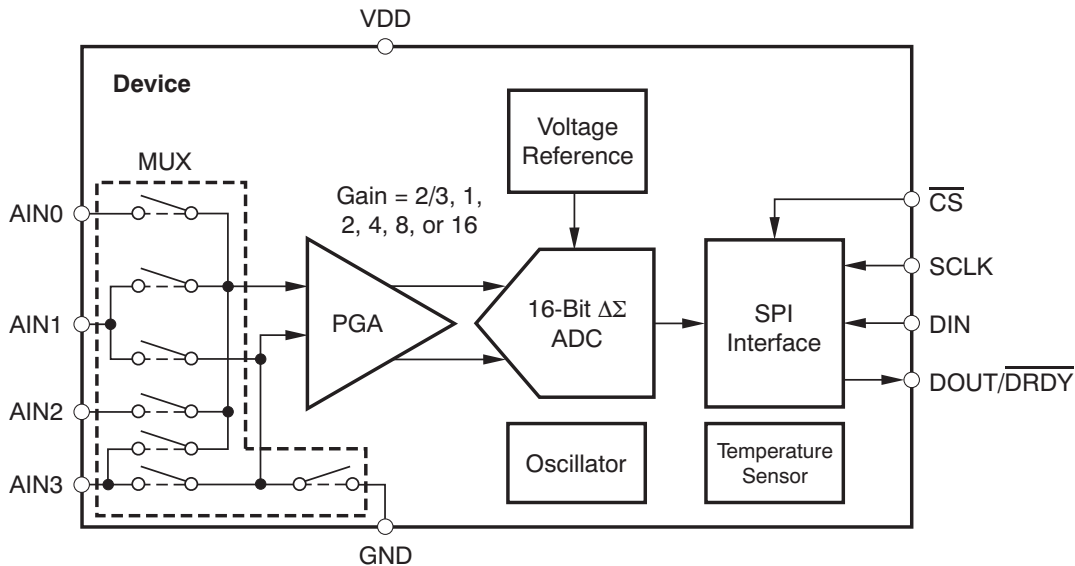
VDD

Device

MUX

AIN0

AIN1

AIN2

AIN3

Gain = 2/3, 1, 2, 4, 8, or 16

PGA

Voltage Reference

16-Bit $\Delta\Sigma$ ADC

SPI Interface

$\overline{CS}$

SCLK

DIN

DOUT/$\overline{DRDY}$

Oscillator

Temperature Sensor

GND